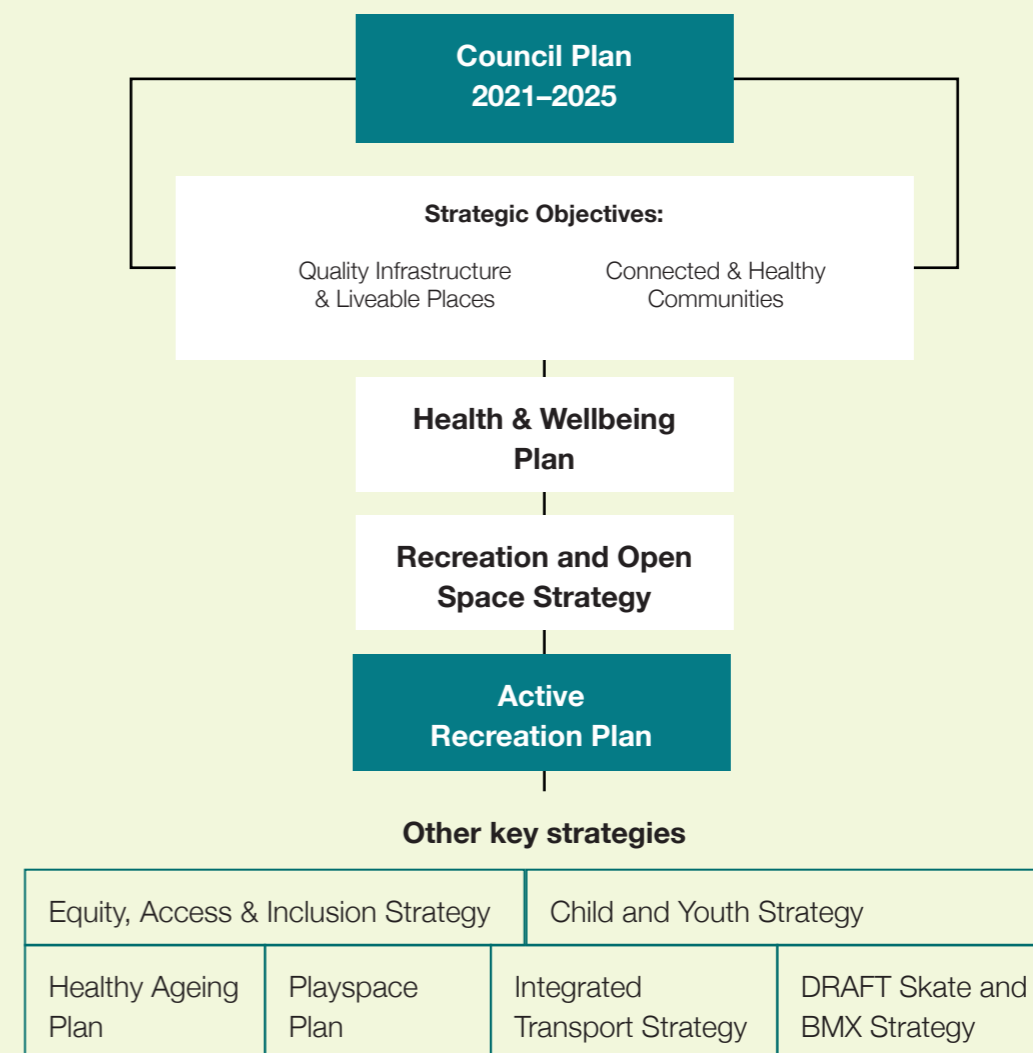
Council Plan 2021–2025

Strategic Objectives:

Quality Infrastructure & Liveable Places

Connected & Healthy Communities

Health & Wellbeing Plan

Recreation and Open Space Strategy

Active Recreation Plan

Other key strategies

Equity, Access & Inclusion Strategy

Child and Youth Strategy

Healthy Ageing Plan

Playspace Plan

Integrated Transport Strategy

DRAFT Skate and BMX Strategy